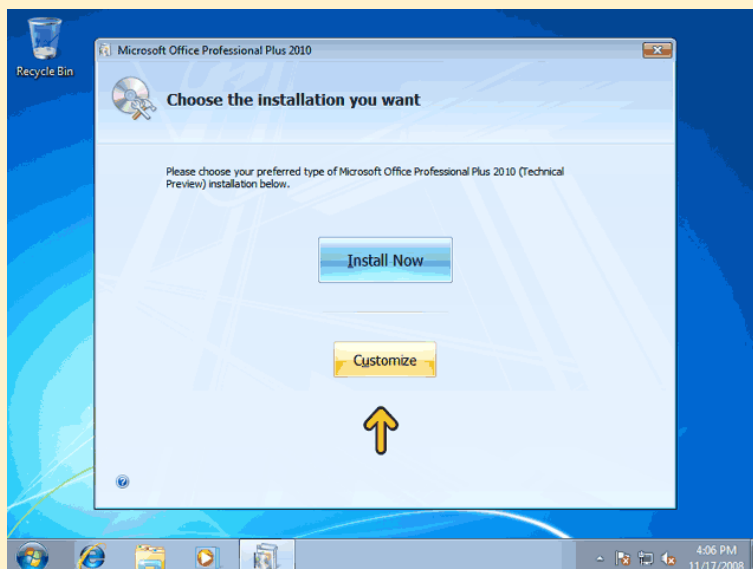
Recycle Bin

Microsoft Office Professional Plus 2010

Choose the installation you want

Please choose your preferred type of Microsoft Office Professional Plus 2010 (Technical Preview) installation below.

Install Now

Customize

4:06 PM
11/17/2008